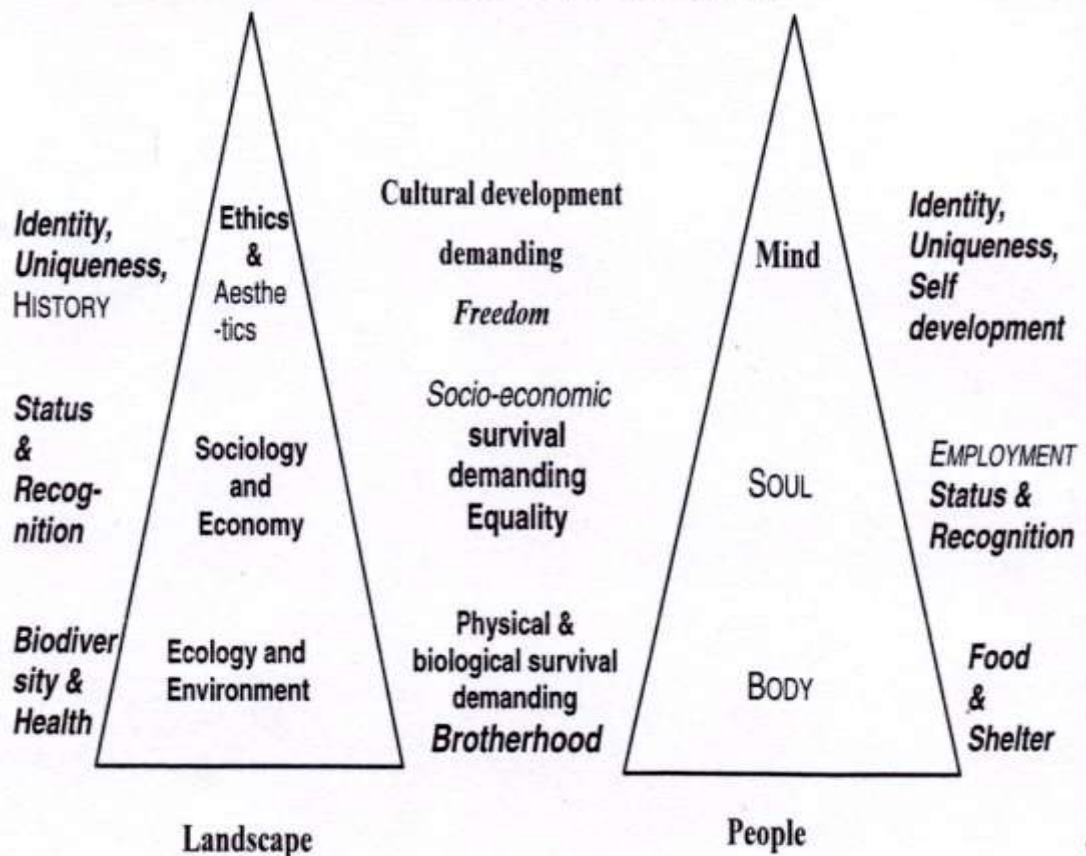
Identity, Uniqueness, HISTORY

Ethics & Aesthetics

Cultural development demanding Freedom

Mind

Identity, Uniqueness, Self development

Status & Recognition

Sociology and Economy

Socio-economic survival demanding Equality

SOUL

EMPLOYMENT Status & Recognition

Biodiversity & Health

Ecology and Environment

Physical & biological survival demanding Brotherhood

BODY

Food & Shelter

Landscape

People